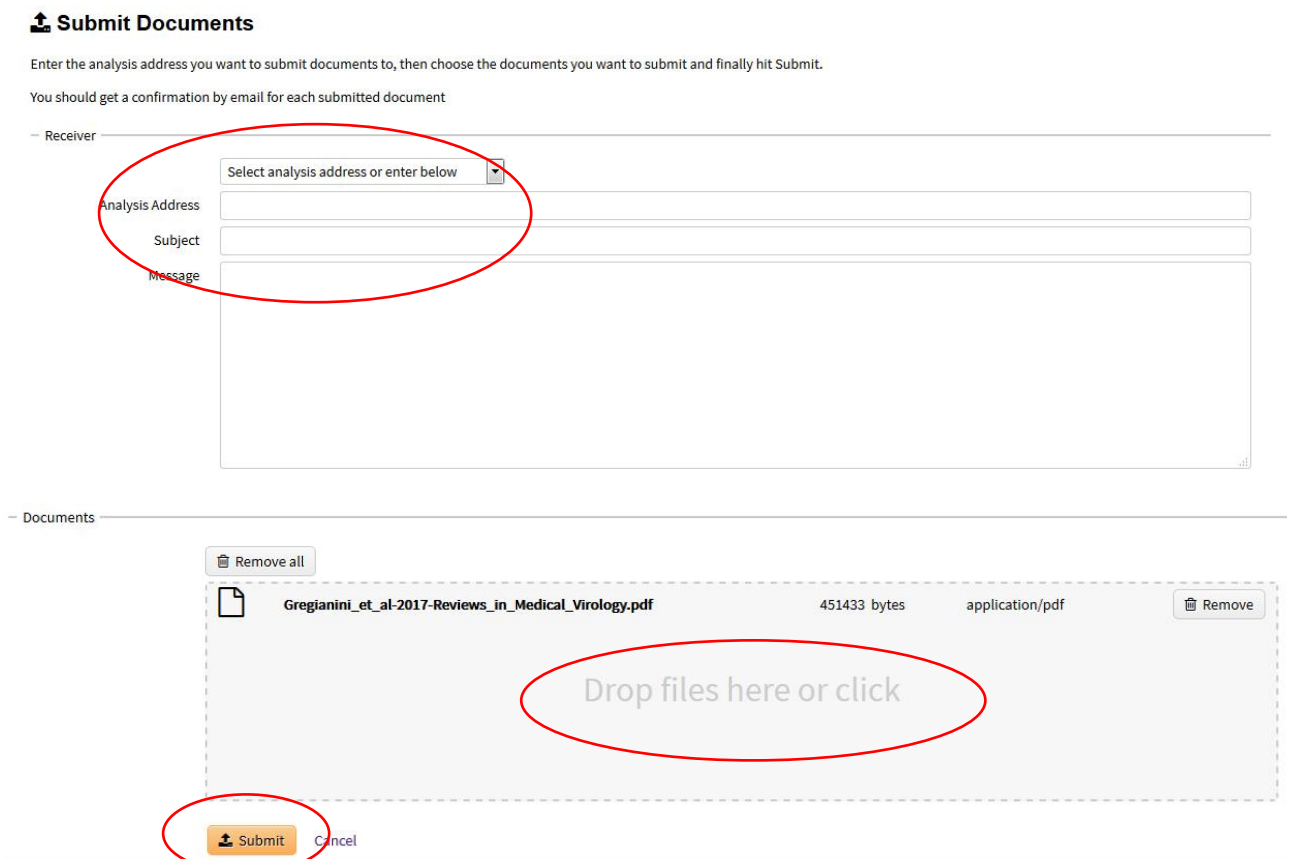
Submit Documents

Enter the analysis address you want to submit documents to, then choose the documents you want to submit and finally hit Submit.

You should get a confirmation by email for each submitted document

Receiver

Select analysis address or enter below

Analysis Address

Subject

Message

Documents

Remove all

Gregianini_et_al-2017-Reviews_in_Medical_Virology.pdf 451433 bytes application/pdf Remove

Drop files here or click

Submit Cancel